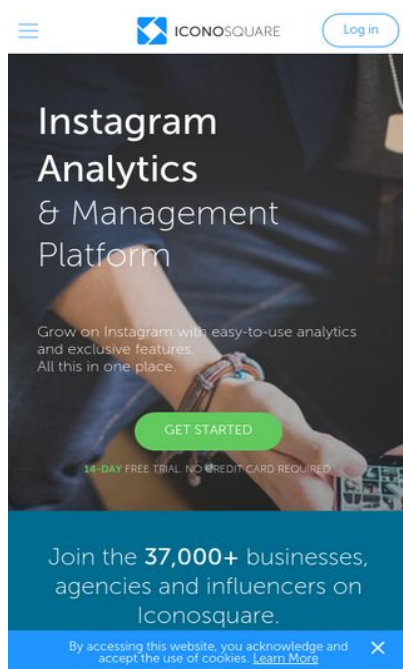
ICONOSQUARE

Log in

Instagram Analytics & Management Platform

Grow on Instagram with easy-to-use analytics and exclusive features. All this in one place.

GET STARTED

14-DAY FREE TRIAL. NO CREDIT CARD REQUIRED.

Join the 37,000+ businesses, agencies and influencers on Iconosquare.

By accessing this website, you acknowledge and accept the use of cookies. Learn More

✕